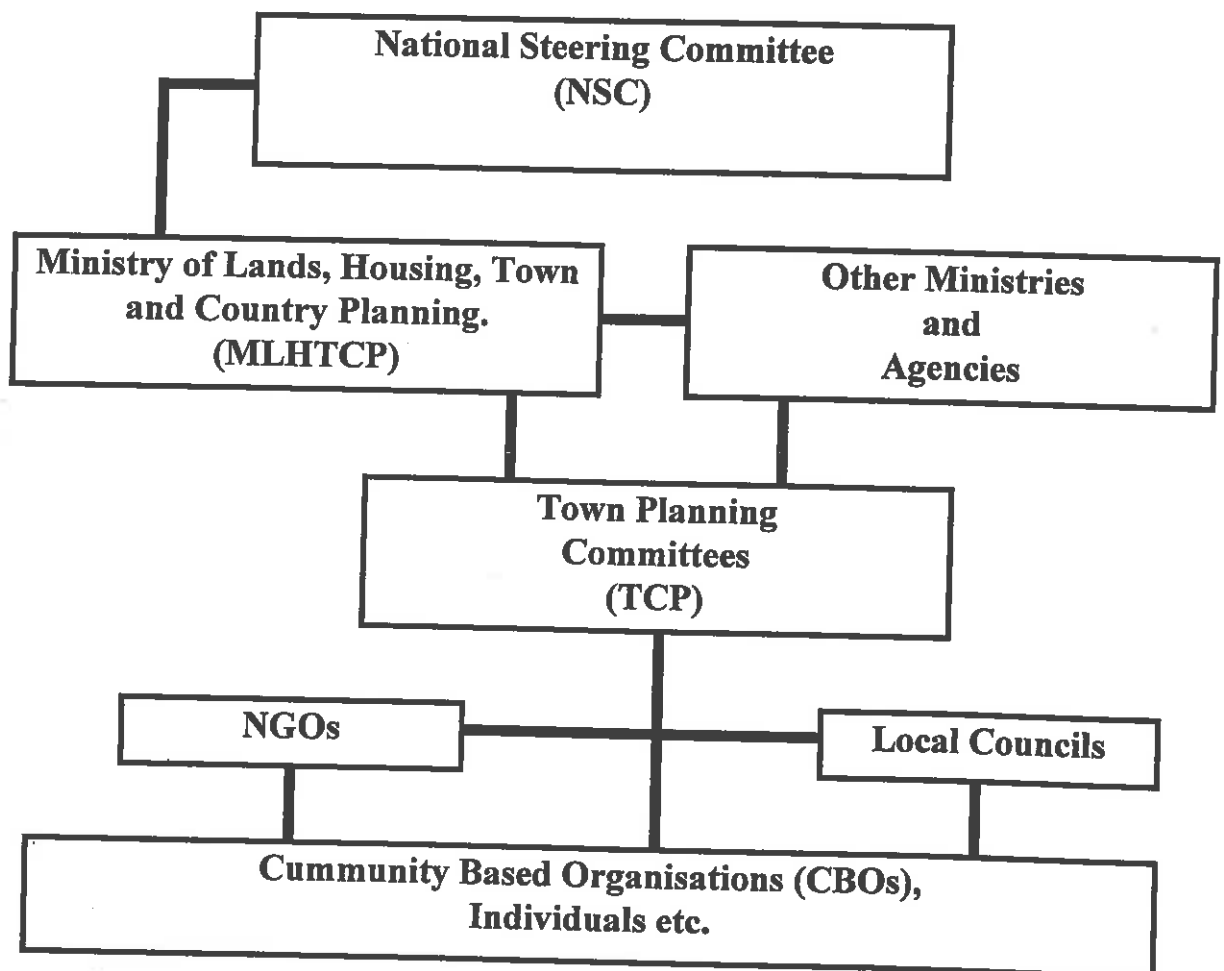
National Steering Committee
(NSC)

Ministry of Lands, Housing, Town and Country Planning.
(MLHTCP)

Other Ministries
and
Agencies

Town Planning
Committees
(TCP)

NGOs

Local Councils

Cummunity Based Organisations (CBOs),
Individuals etc.